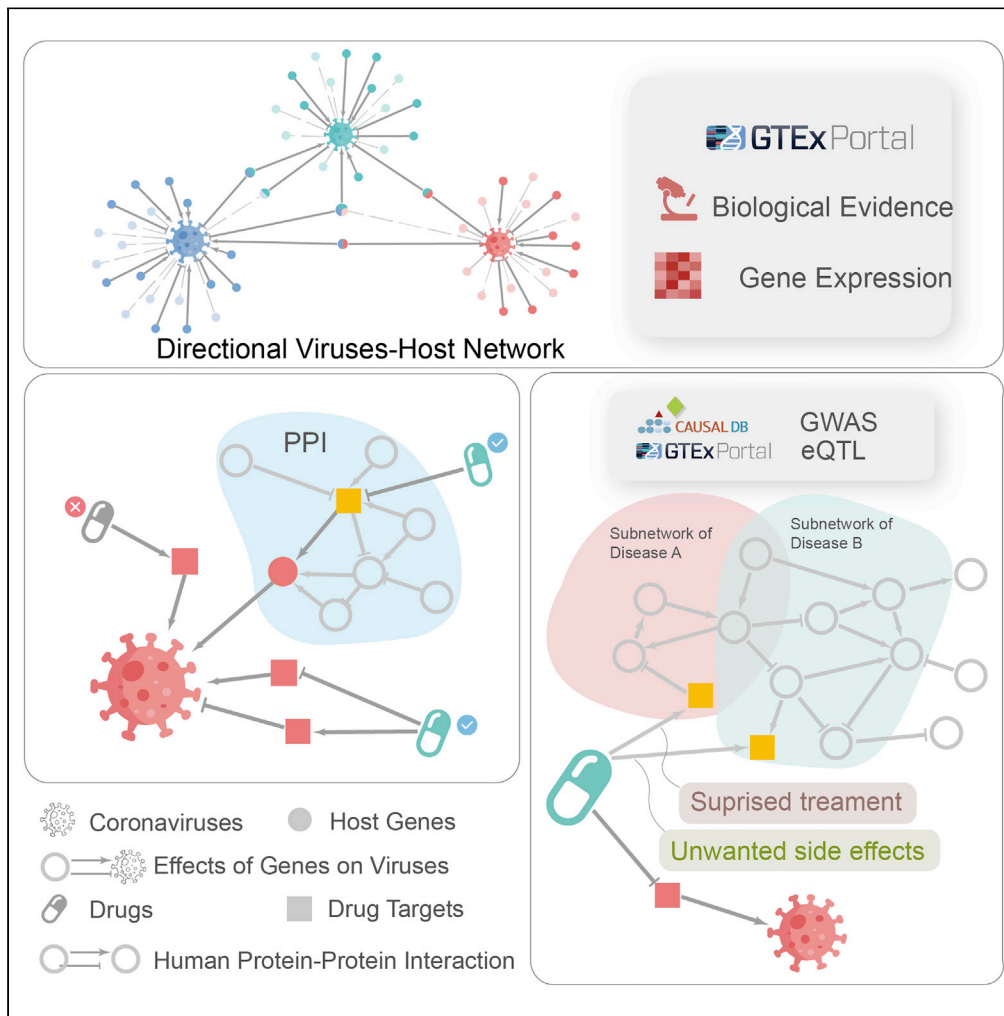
Directional Viruses-Host Network

GTExPortal

Biological Evidence

Gene Expression

PPI

CAUSAL DB
GTExPortal

GWAS
eQTL

Subnetwork of Disease A

Subnetwork of Disease B

Suprised treament

Unwanted side effects

Coronaviruses

Host Genes

Effects of Genes on Viruses

Drugs

Drug Targets

Human Protein-Protein Interaction